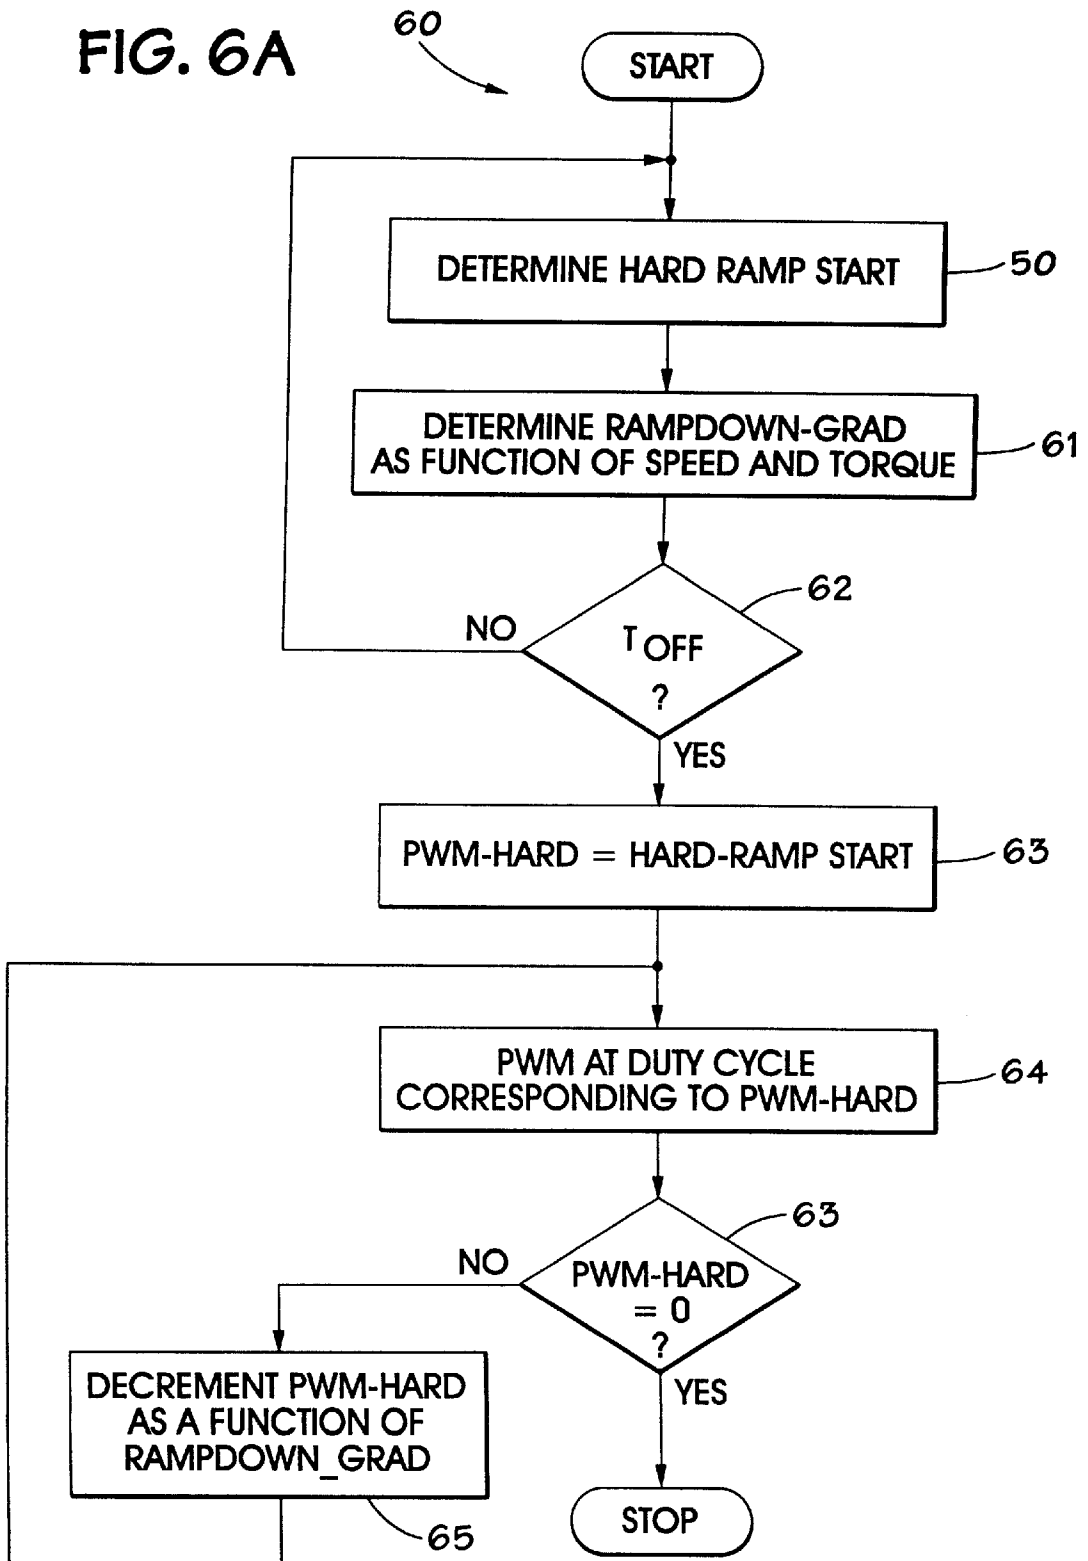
FIG. 6A

60

START

DETERMINE HARD RAMP START

50

DETERMINE RAMPDOWN-GRAD AS FUNCTION OF SPEED AND TORQUE

61

62

NO

$T_{OFF}$ ?

YES

PWM-HARD = HARD-RAMP START

63

PWM AT DUTY CYCLE CORRESPONDING TO PWM-HARD

64

63

NO

PWM-HARD = 0 ?

YES

DECREMENT PWM-HARD AS A FUNCTION OF RAMPDOWN_GRAD

65

STOP